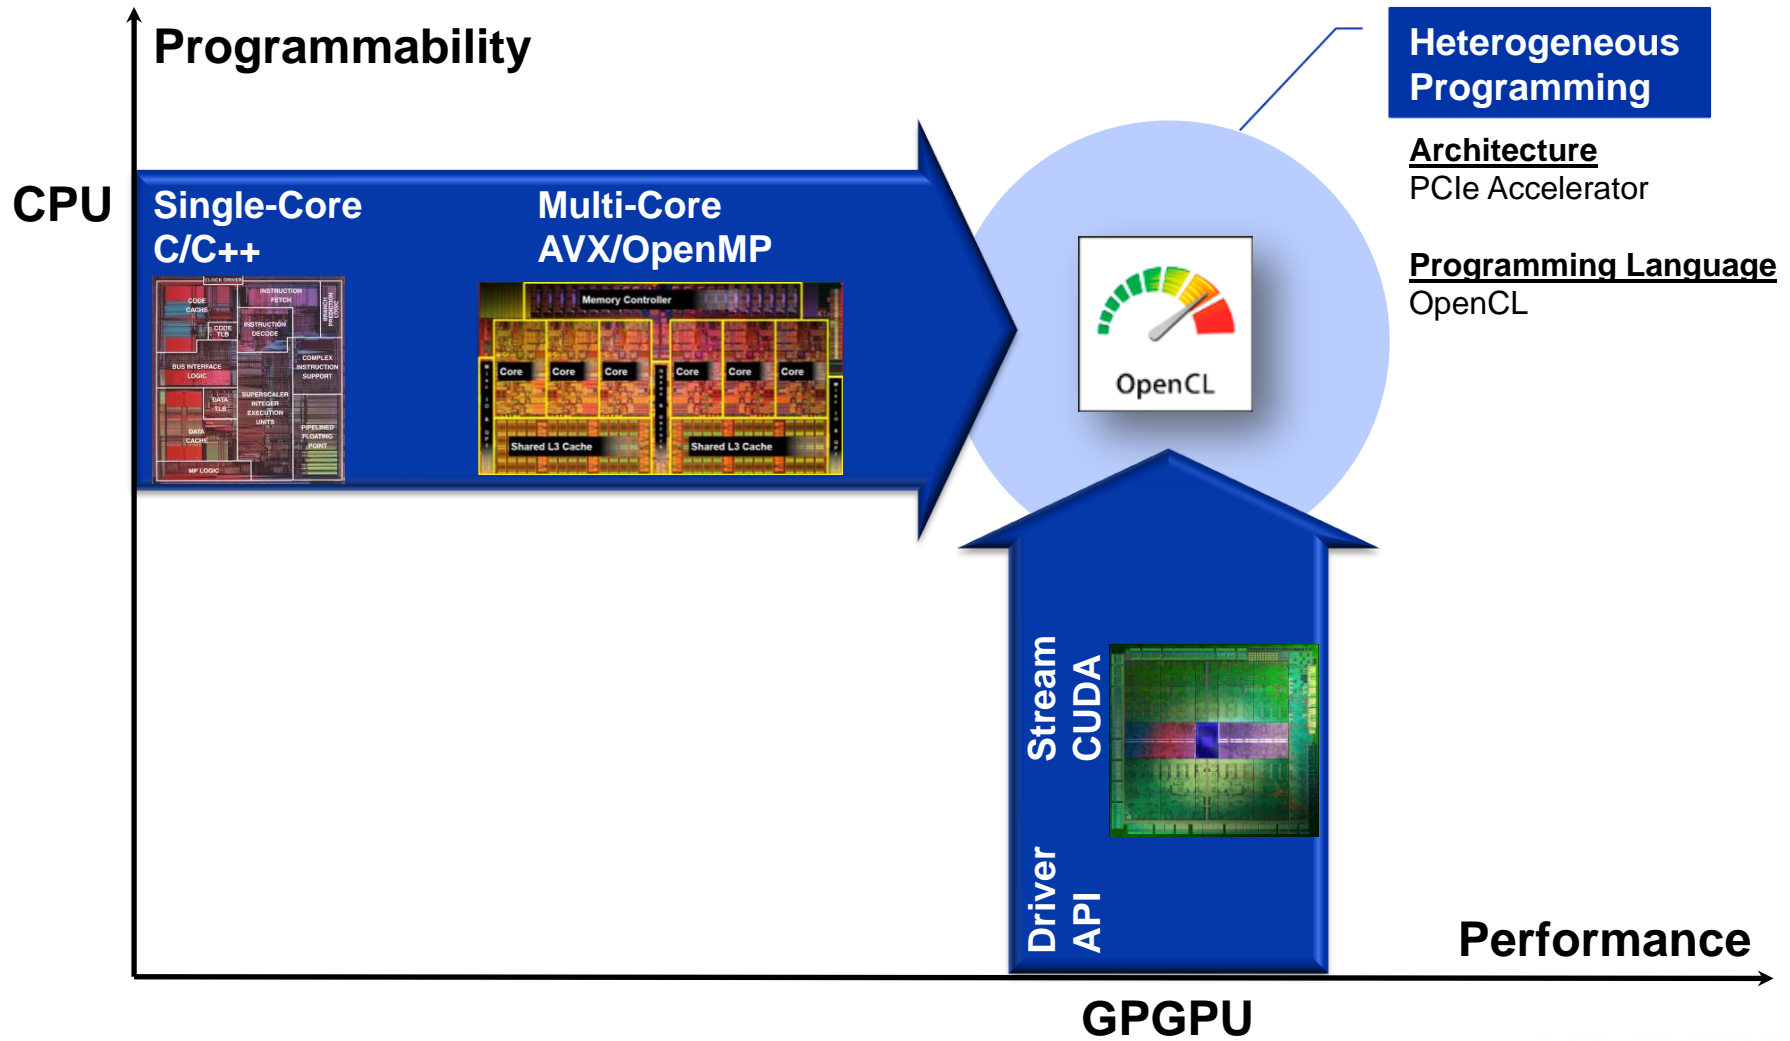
Programmability

Heterogeneous Programming

Architecture
PCIe Accelerator

Programming Language
OpenCL

CPU

Single-Core
C/C++

CLOCK DRIVER
INSTRUCTION FETCH
CODE CACHE
CODE TLB
INSTRUCTION DECODE
BRANCH PREDICTION LOGIC
BUS INTERFACE LOGIC
COMPLEX INSTRUCTION SUPPORT
SUPERSCALER INTEGER EXECUTION UNITS
DATA TLB
DATA CACHE
PIPELINED FLOATING POINT
MP LOGIC

Multi-Core
AVX/OpenMP

Memory Controller
Core
Core
Core
Core
Core
Core
Shared L3 Cache
Shared L3 Cache

OpenCL

Stream
CUDA

Driver
API

Performance

GPGPU